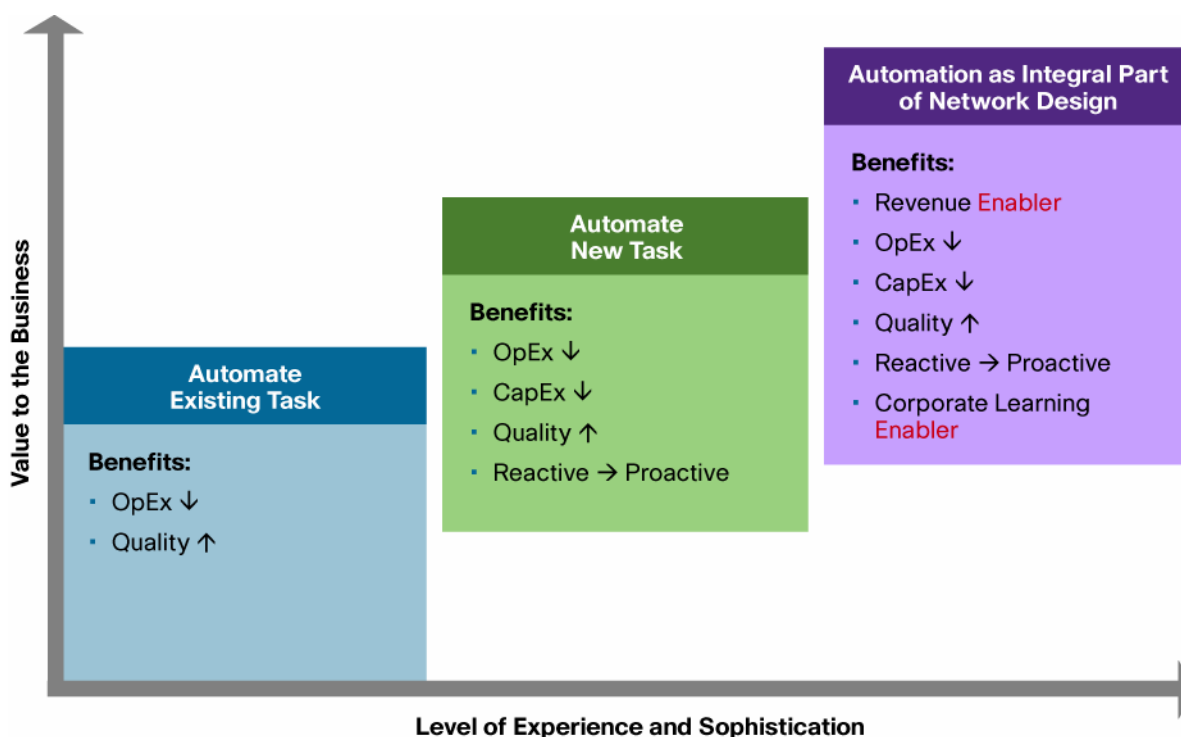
Value to the Business

Automate Existing Task

Benefits:
- OpEx ↓
- Quality ↑

Automate New Task

Benefits:
- OpEx ↓
- CapEx ↓
- Quality ↑
- Reactive → Proactive

Automation as Integral Part of Network Design

Benefits:
- Revenue Enabler
- OpEx ↓
- CapEx ↓
- Quality ↑
- Reactive → Proactive
- Corporate Learning Enabler

Level of Experience and Sophistication